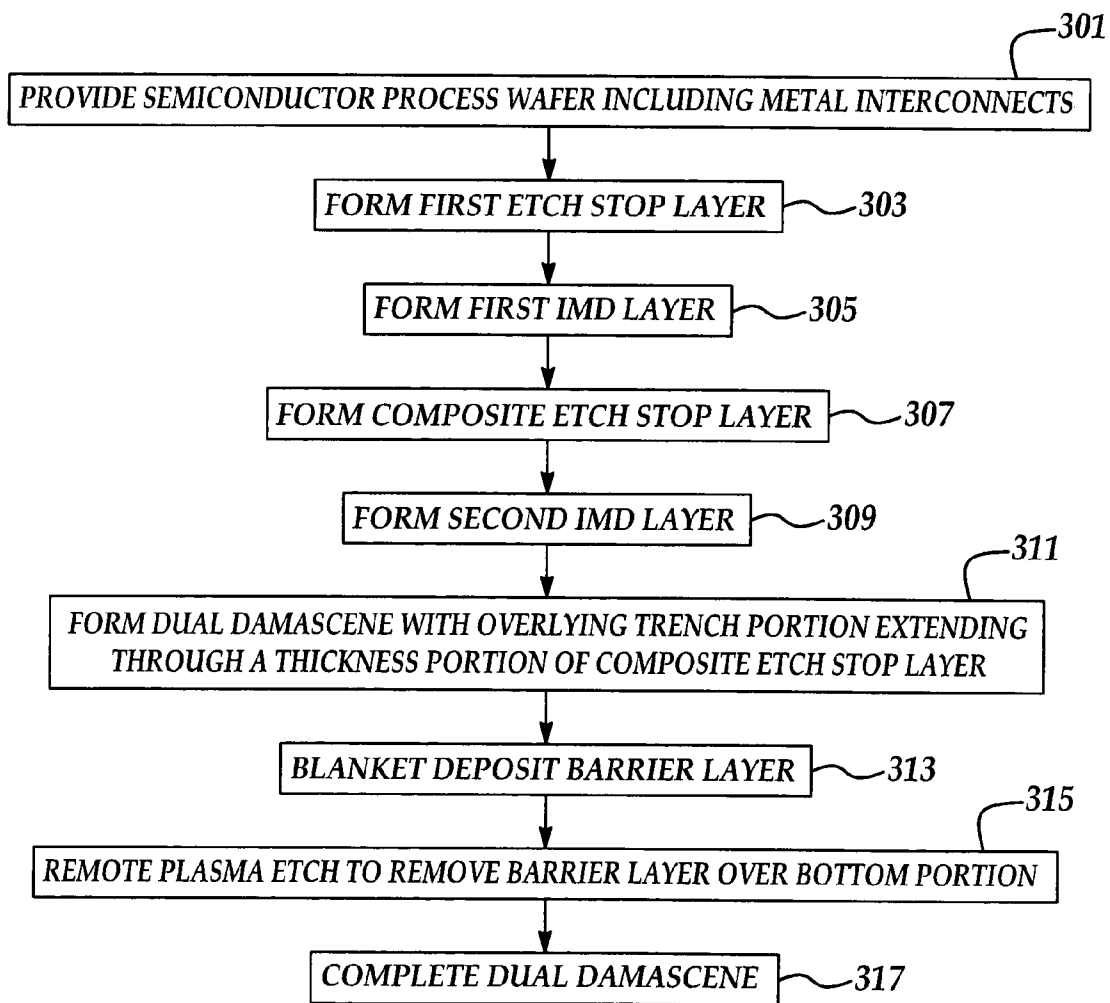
301
PROVIDE SEMICONDUCTOR PROCESS WAFER INCLUDING METAL INTERCONNECTS

FORM FIRST ETCH STOP LAYER
303

FORM FIRST IMD LAYER
305

FORM COMPOSITE ETCH STOP LAYER
307

FORM SECOND IMD LAYER
309

311
FORM DUAL DAMASCENE WITH OVERLYING TRENCH PORTION EXTENDING THROUGH A THICKNESS PORTION OF COMPOSITE ETCH STOP LAYER

BLANKET DEPOSIT BARRIER LAYER
313

315
REMOTE PLASMA ETCH TO REMOVE BARRIER LAYER OVER BOTTOM PORTION

COMPLETE DUAL DAMASCENE
317